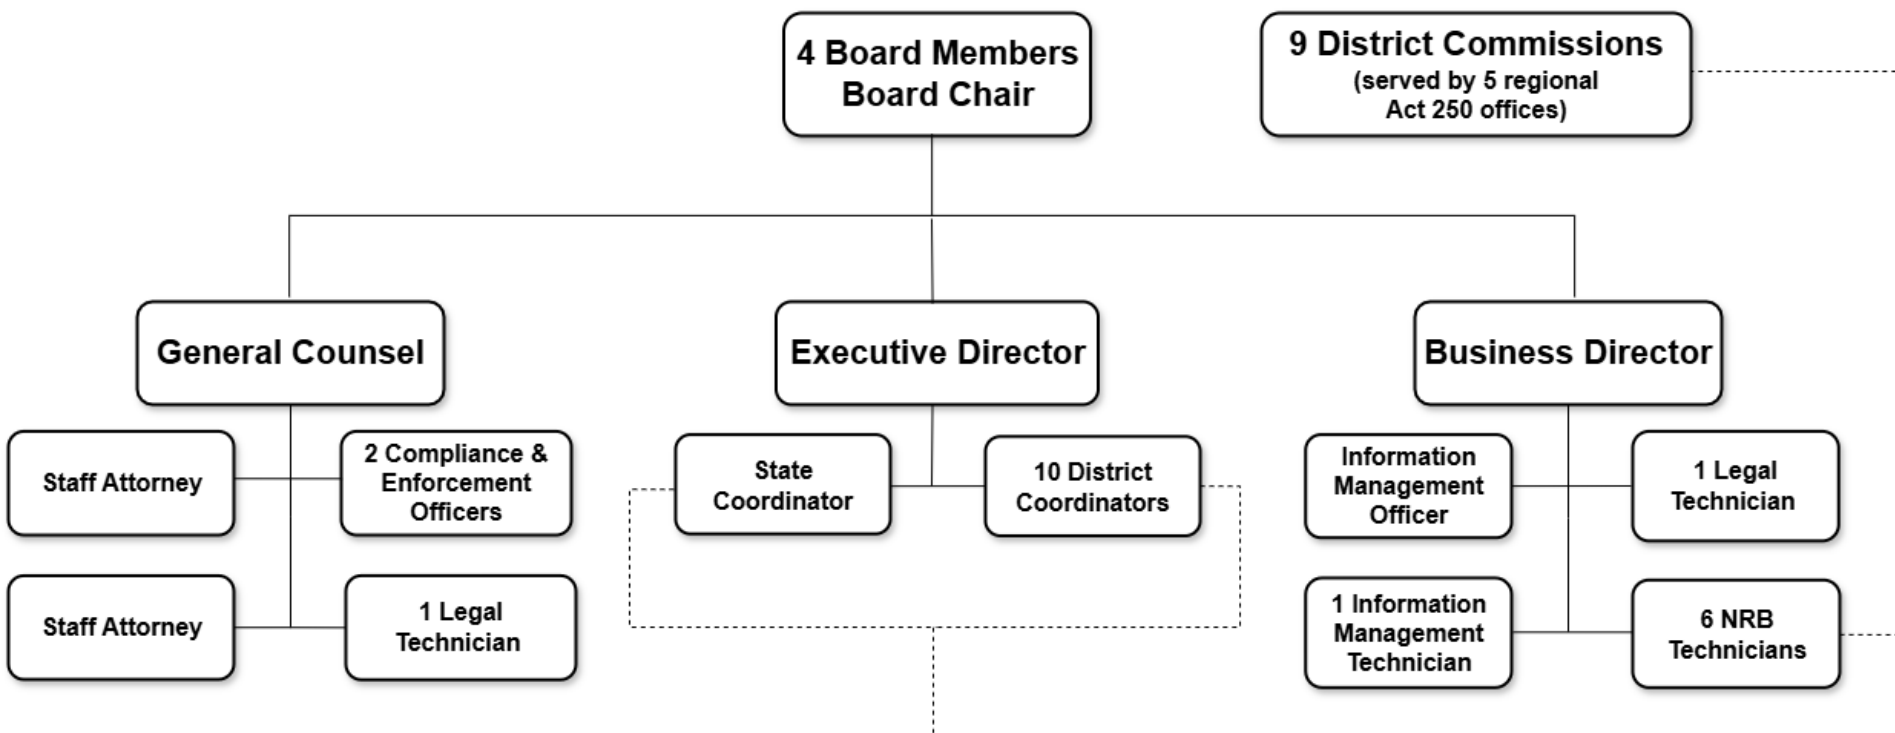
4 Board Members
Board Chair

9 District Commissions
(served by 5 regional Act 250 offices)

General Counsel

Executive Director

Business Director

Staff Attorney

2 Compliance & Enforcement Officers

Staff Attorney

1 Legal Technician

State Coordinator

10 District Coordinators

Information Management Officer

1 Legal Technician

1 Information Management Technician

6 NRB Technicians